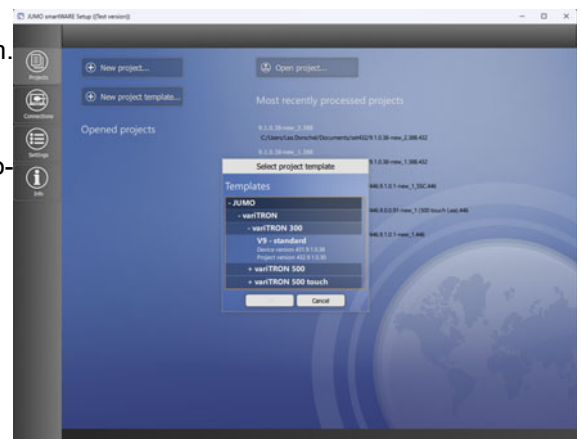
JUMO smartWARE Setup (Test version)

n.

Projects

Connections

Settings

Info

New project...

New project template...

Opened projects

Open project...

Most recently processed projects

C:\Users\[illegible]\Documents\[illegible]

Select project template

Templates

- JUMO

- variTRON

- variTRON 300

V9 - standard

Device version 401.9.1.0.38

Project version 402.9.1.0.38

+ variTRON 500

+ variTRON 500 touch

Cancel